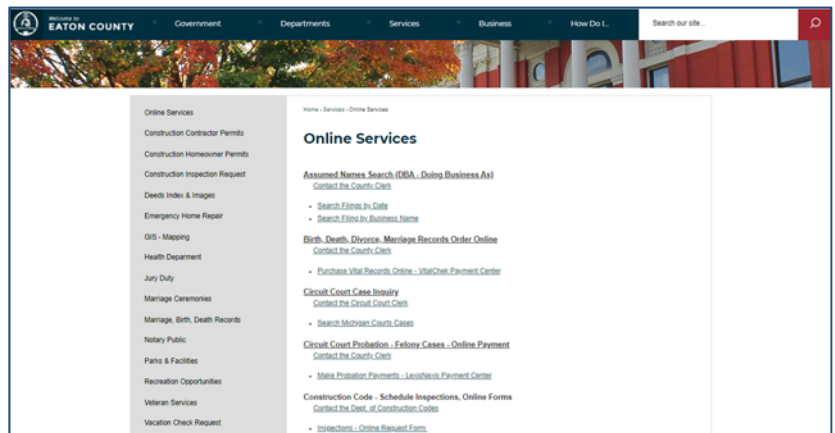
Welcome to
EATON COUNTY

Government
Departments
Services
Business
How Do I...
Search our site...

Online Services
Construction Contractor Permits
Construction Homeowner Permits
Construction Inspection Request
Deeds Index & Images
Emergency Home Repair
GIS - Mapping
Health Department
Jury Duty
Marriage Ceremonies
Marriage, Birth, Death Records
Notary Public
Parks & Facilities
Recreation Opportunities
Veteran Services
Vacation Check Request

Home › Services › Online Services

Online Services

Assumed Names Search (DBA - Doing Business As)
Contact the County Clerk

- Search Filings by Date
- Search Filing by Business Name

Birth, Death, Divorce, Marriage Records Order Online
Contact the County Clerk

- Purchase Vital Records Online - VitalChek Payment Center

Circuit Court Case Inquiry
Contact the Circuit Court Clerk

- Search Michigan Courts Cases

Circuit Court Probation - Felony Cases - Online Payment
Contact the County Clerk

- Make Probation Payments - LexisNexis Payment Center

Construction Code - Schedule Inspections, Online Forms
Contact the Dept. of Construction Codes

- Inspections - Online Request Form